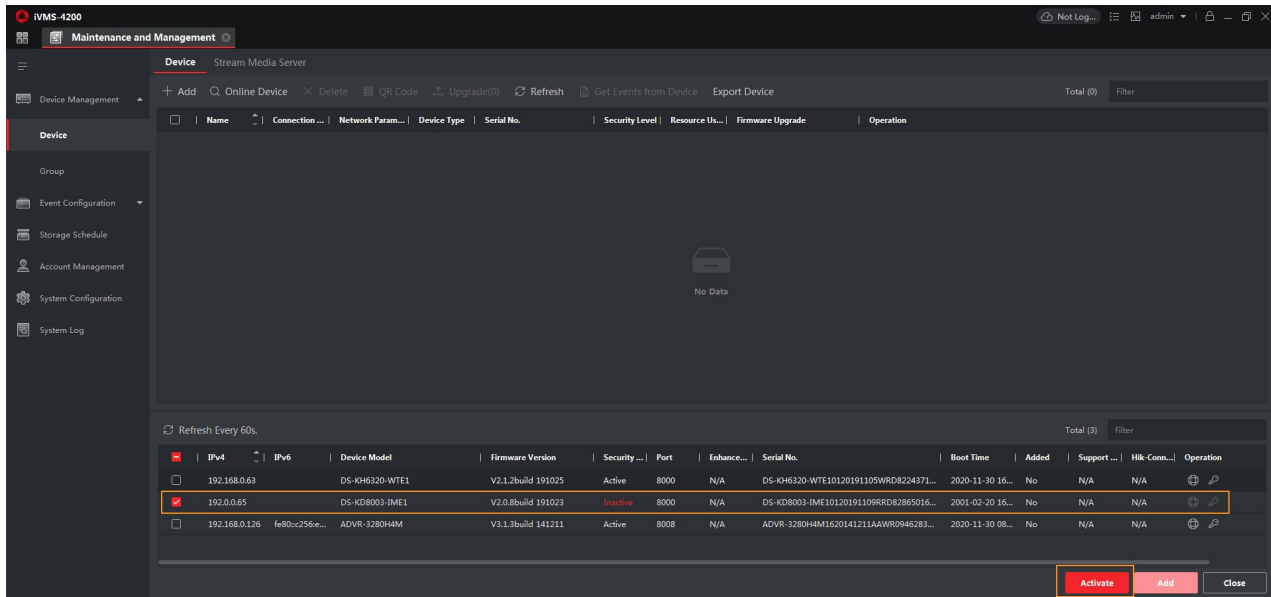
iVMS-4200
Maintenance and Management
Not Log... admin

Device Stream Media Server

Device Management
Device
Group
Event Configuration
Storage Schedule
Account Management
System Configuration
System Log

+ Add Online Device × Delete QR Code Upgrade(0) Refresh Get Events from Device Export Device Total (0) Filter

| Name | Connection ... | Network Param... | Device Type | Serial No. | Security Level | Resource Us... | Firmware Upgrade | Operation |
|---|---|---|---|---|---|---|---|---|

No Data

Refresh Every 60s. Total (3) Filter

| IPv4 | IPv6 | Device Model | Firmware Version | Security ... | Port | Enhance... | Serial No. | Boot Time | Added | Support ... | Hik-Conn... | Operation |
|---|---|---|---|---|---|---|---|---|---|---|---|---|
| 192.168.0.63 | | DS-KH6320-WTE1 | V2.1.2build 191025 | Active | 8000 | N/A | DS-KH6320-WTE10120191105WRD8224371... | 2020-11-30 16... | No | N/A | N/A | |
| 192.0.0.65 | | DS-KD8003-IME1 | V2.0.8build 191023 | Inactive | 8000 | N/A | DS-KD8003-IME10120191109RRD82865016... | 2001-02-20 16... | No | N/A | N/A | |
| 192.168.0.126 | fe80::c256:e... | ADVR-3280H4M | V3.1.3build 141211 | Active | 8008 | N/A | ADVR-3280H4M1620141211AAWR0946283... | 2020-11-30 08... | No | N/A | N/A | |

Activate Add Close